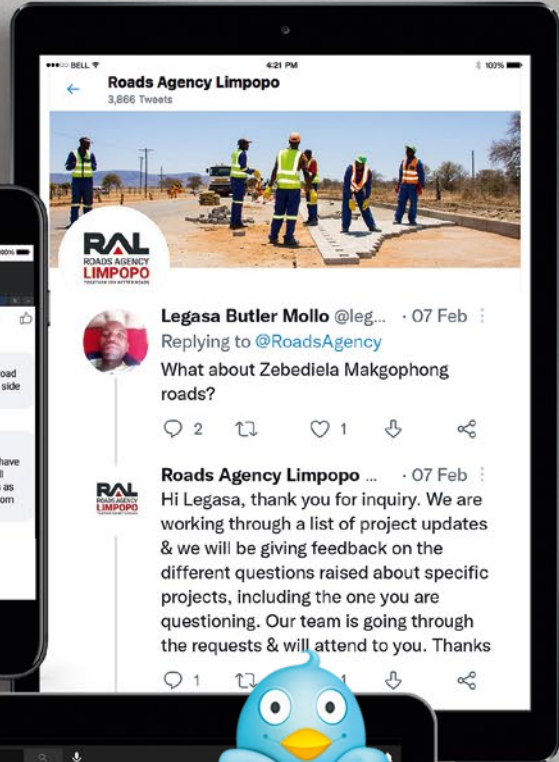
BELL
4:21 PM
100%
Roads Agency Limpopo
3,866 Tweets

RAL
ROADS AGENCY
LIMPOPO
TOGETHER FOR BETTER ROADS

Legasa Butler Mollo @leg... · 07 Feb
Replying to @RoadsAgency
What about Zebediela Makgophong roads?

2 1

Roads Agency Limpopo ... · 07 Feb
Hi Legasa, thank you for inquiry. We are working through a list of project updates & we will be giving feedback on the different questions raised about specific projects, including the one you are questioning. Our team is going through the requests & will attend to you. Thanks

1

100%
oad
side
have
ll
as
om